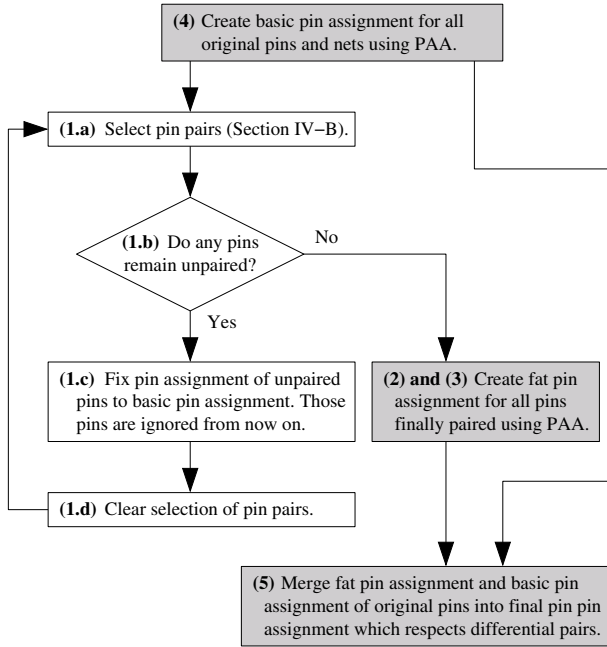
(4) Create basic pin assignment for all original pins and nets using PAA.

(1.a) Select pin pairs (Section IV−B).

(1.b) Do any pins remain unpaired?

No

Yes

(1.c) Fix pin assignment of unpaired pins to basic pin assignment. Those pins are ignored from now on.

(2) and (3) Create fat pin assignment for all pins finally paired using PAA.

(1.d) Clear selection of pin pairs.

(5) Merge fat pin assignment and basic pin assignment of original pins into final pin pin assignment which respects differential pairs.